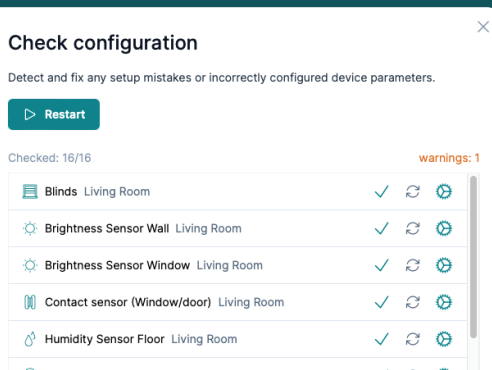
Check configuration

Detect and fix any setup mistakes or incorrectly configured device parameters.

Restart

Checked: 16/16

warnings: 1

Blinds Living Room

Brightness Sensor Wall Living Room

Brightness Sensor Window Living Room

Contact sensor (Window/door) Living Room

Humidity Sensor Floor Living Room